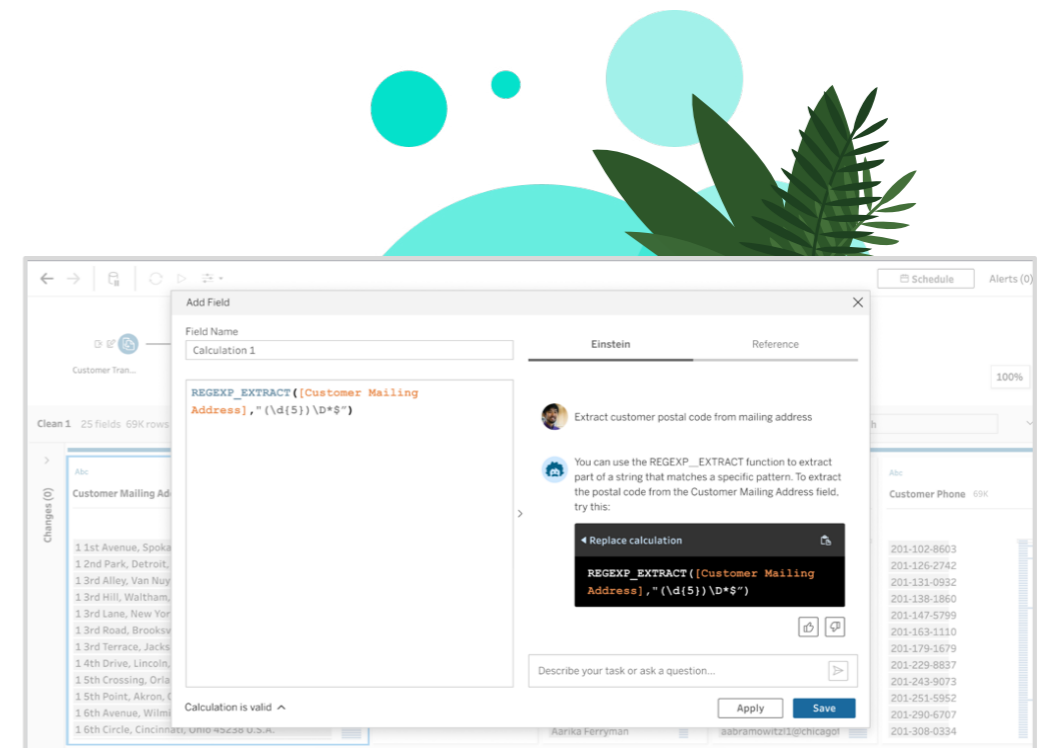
Schedule
Alerts (0)

Customer Tran...

100%

Clean 1 25 fields 69K rows

Changes (0)

Abc
Customer Mailing Ad

1 1st Avenue, Spoka
1 2nd Park, Detroit,
1 3rd Alley, Van Nuy
1 3rd Hill, Waltham,
1 3rd Lane, New Yor
1 3rd Road, Brooksv
1 3rd Terrace, Jacks
1 4th Drive, Lincoln,
1 5th Crossing, Orla
1 5th Point, Akron, O
1 6th Avenue, Wilmi
1 6th Circle, Cincinnati, Ohio 45238 U.S.A.

Aarika Ferryman
aabramowitz1@chicago

Abc
Customer Phone 69K

201-102-8603
201-126-2742
201-131-0932
201-138-1860
201-147-5799
201-163-1110
201-179-1679
201-229-8837
201-243-9073
201-251-5952
201-290-6707
201-308-0334

Add Field

Field Name
Calculation 1

REGEXP_EXTRACT([Customer Mailing Address],"(\d{5})\D*$")

Calculation is valid

Einstein
Reference

Extract customer postal code from mailing address

You can use the REGEXP__EXTRACT function to extract part of a string that matches a specific pattern. To extract the postal code from the Customer Mailing Address field, try this:

Replace calculation

REGEXP_EXTRACT([Customer Mailing Address],"(\d{5})\D*$")

Describe your task or ask a question...

Apply
Save